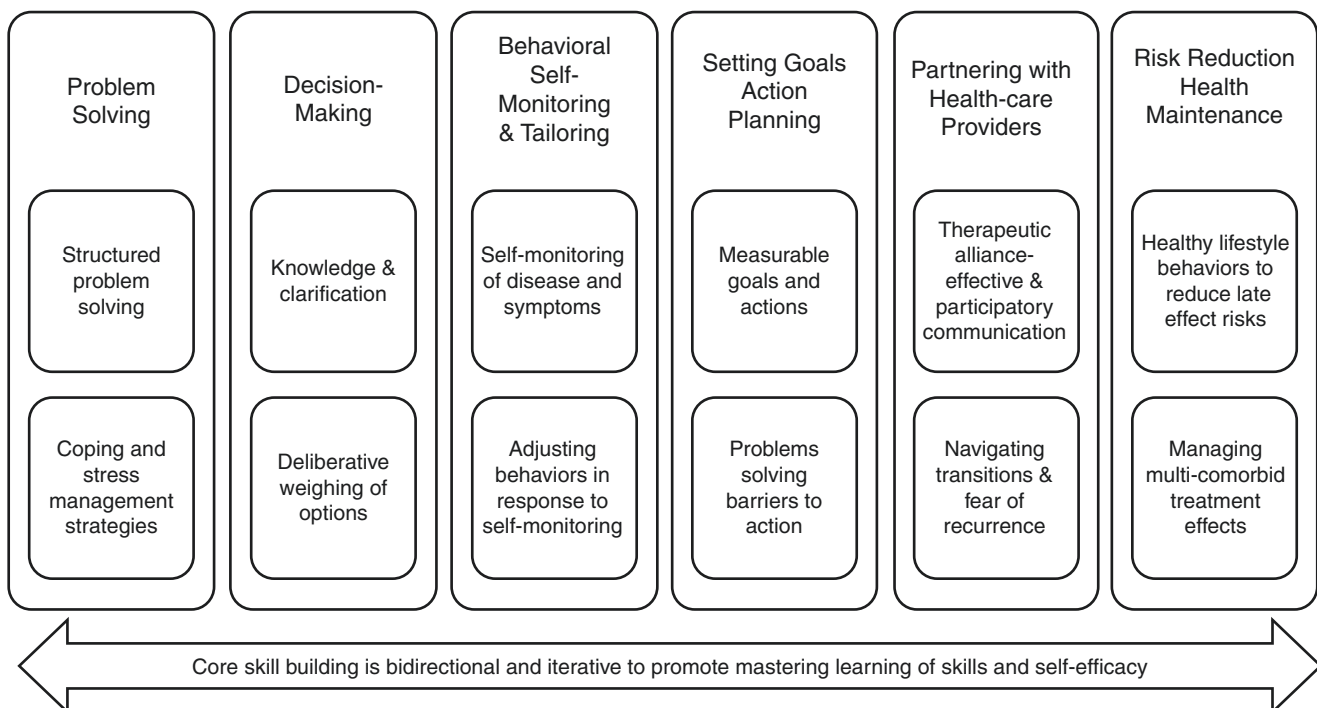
Problem Solving

Structured problem solving

Coping and stress management strategies

Decision-Making

Knowledge & clarification

Deliberative weighing of options

Behavioral Self-Monitoring & Tailoring

Self-monitoring of disease and symptoms

Adjusting behaviors in response to self-monitoring

Setting Goals Action Planning

Measurable goals and actions

Problems solving barriers to action

Partnering with Health-care Providers

Therapeutic alliance-effective & participatory communication

Navigating transitions & fear of recurrence

Risk Reduction Health Maintenance

Healthy lifestyle behaviors to reduce late effect risks

Managing multi-comorbid treatment effects

Core skill building is bidirectional and iterative to promote mastering learning of skills and self-efficacy